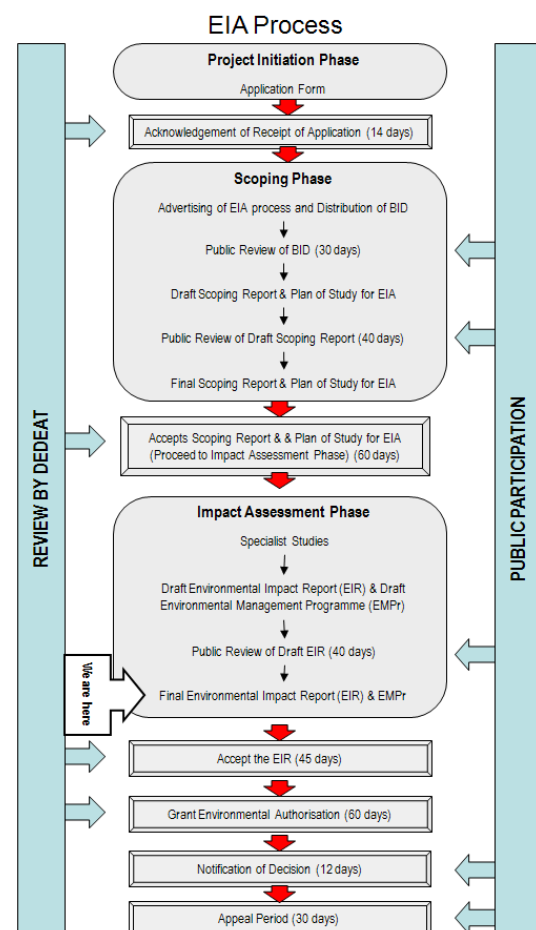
EIA Process

REVIEW BY DEDEAT

PUBLIC PARTICIPATION

Project Initiation Phase

Application Form

Acknowledgement of Receipt of Application (14 days)

Scoping Phase

Advertising of EIA process and Distribution of BID

Public Review of BID (30 days)

Draft Scoping Report & Plan of Study for EIA

Public Review of Draft Scoping Report (40 days)

Final Scoping Report & Plan of Study for EIA

Accepts Scoping Report & & Plan of Study for EIA (Proceed to Impact Assessment Phase) (60 days)

Impact Assessment Phase

Specialist Studies

Draft Environmental Impact Report (EIR) & Draft Environmental Management Programme (EMPr)

Public Review of Draft EIR (40 days)

We are here

Final Environmental Impact Report (EIR) & EMPr

Accept the EIR (45 days)

Grant Environmental Authorisation (60 days)

Notification of Decision (12 days)

Appeal Period (30 days)